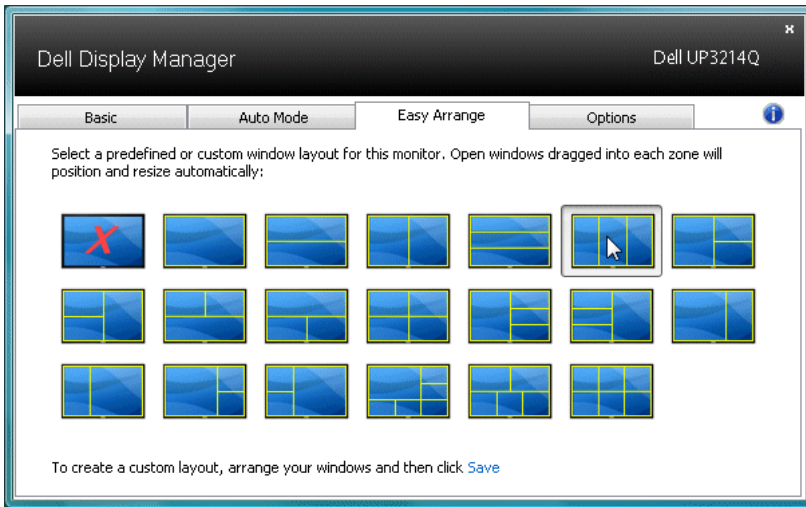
×

Dell Display Manager

Dell UP3214Q

Basic

Auto Mode

Easy Arrange

Options

Select a predefined or custom window layout for this monitor. Open windows dragged into each zone will position and resize automatically:

To create a custom layout, arrange your windows and then click Save